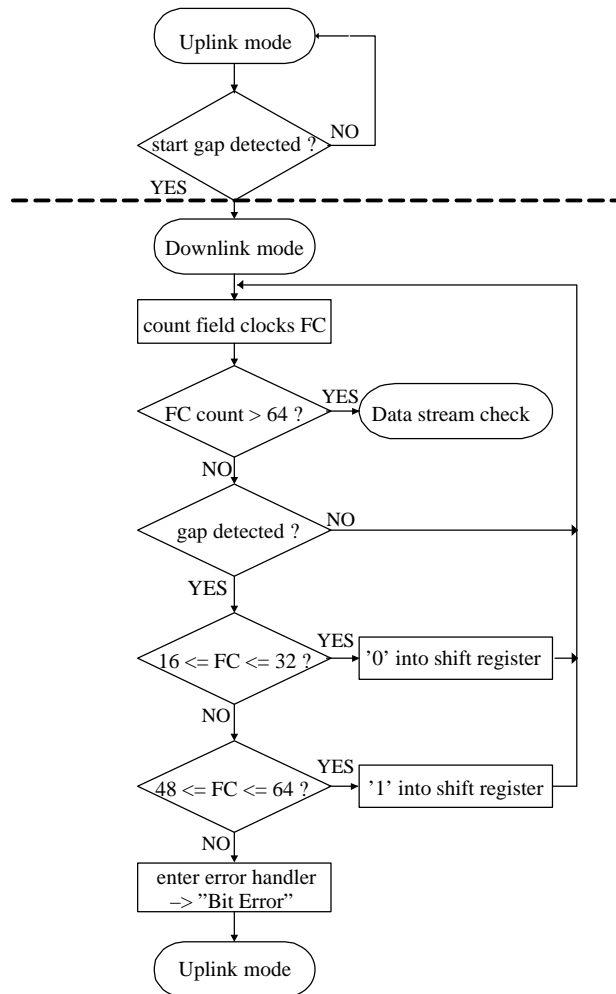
Uplink mode

start gap detected ?

NO

YES

Downlink mode

count field clocks FC

FC count > 64 ?

YES

Data stream check

NO

gap detected ?

NO

YES

16 <= FC <= 32 ?

YES

'0' into shift register

NO

48 <= FC <= 64 ?

YES

'1' into shift register

NO

enter error handler –> "Bit Error"

Uplink mode